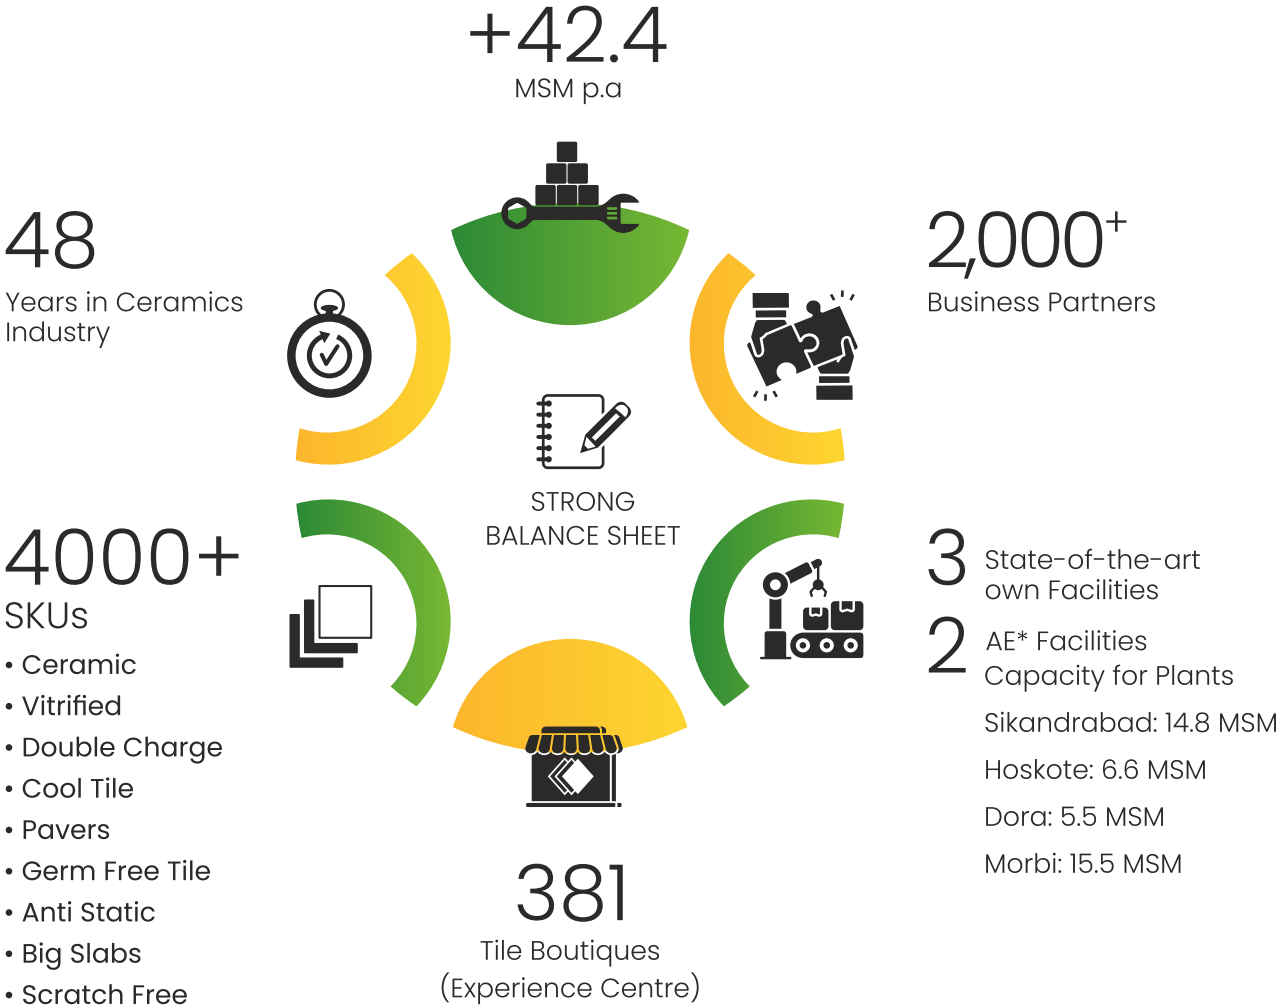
+42.4
MSM p.a

48
Years in Ceramics Industry

2,000$^+$
Business Partners

STRONG
BALANCE SHEET

4000+
SKUs
• Ceramic
• Vitrified
• Double Charge
• Cool Tile
• Pavers
• Germ Free Tile
• Anti Static
• Big Slabs
• Scratch Free

3 State-of-the-art own Facilities
2 AE* Facilities Capacity for Plants
Sikandrabad: 14.8 MSM
Hoskote: 6.6 MSM
Dora: 5.5 MSM
Morbi: 15.5 MSM

381
Tile Boutiques
(Experience Centre)